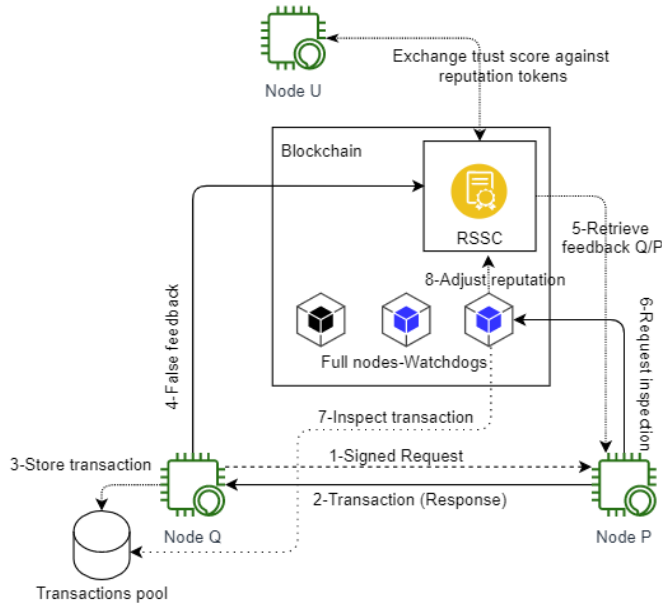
Node U

Exchange trust score against reputation tokens

Blockchain

RSSC

5-Retrieve feedback Q/P

8-Adjust reputation

4-False feedback

6-Request inspection

Full nodes-Watchdogs

7-Inspect transaction

3-Store transaction

1-Signed Request

2-Transaction (Response)

Node Q

Node P

Transactions pool